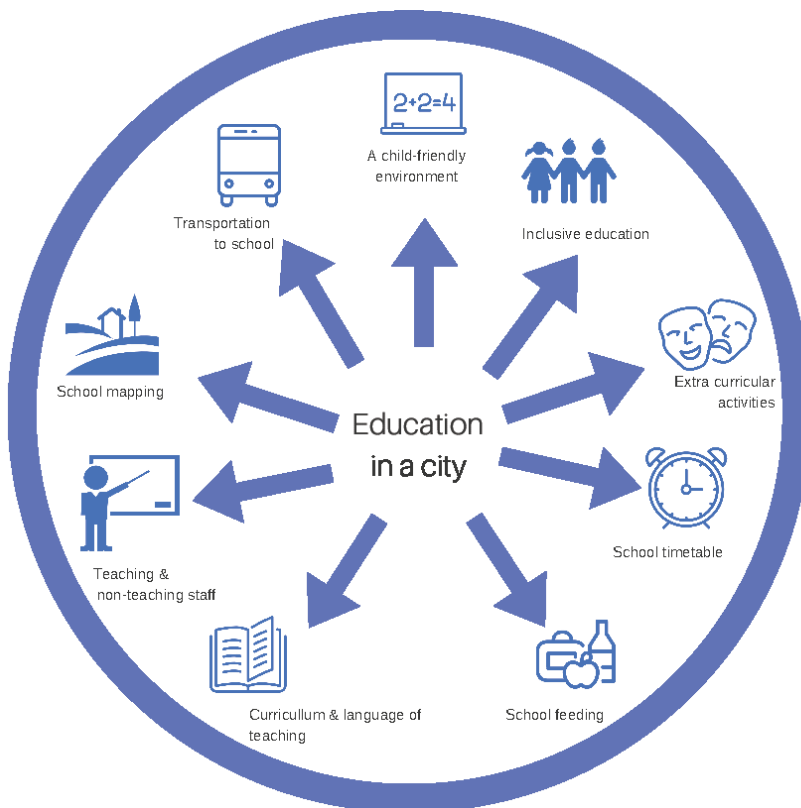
Education in a city

$2+2=4$

A child-friendly environment

Inclusive education

Extra curricular activities

School timetable

School feeding

Curricullum & language of teaching

Teaching & non-teaching staff

School mapping

Transportation to school